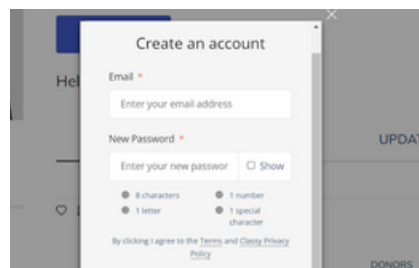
Create an account

Email *

Enter your email address

New Password *

Enter your new passwor

☐ Show

8 characters
1 letter
1 number
1 special character

By clicking I agree to the Terms and Classy Privacy Policy

Hel

UPDAT

DONORS